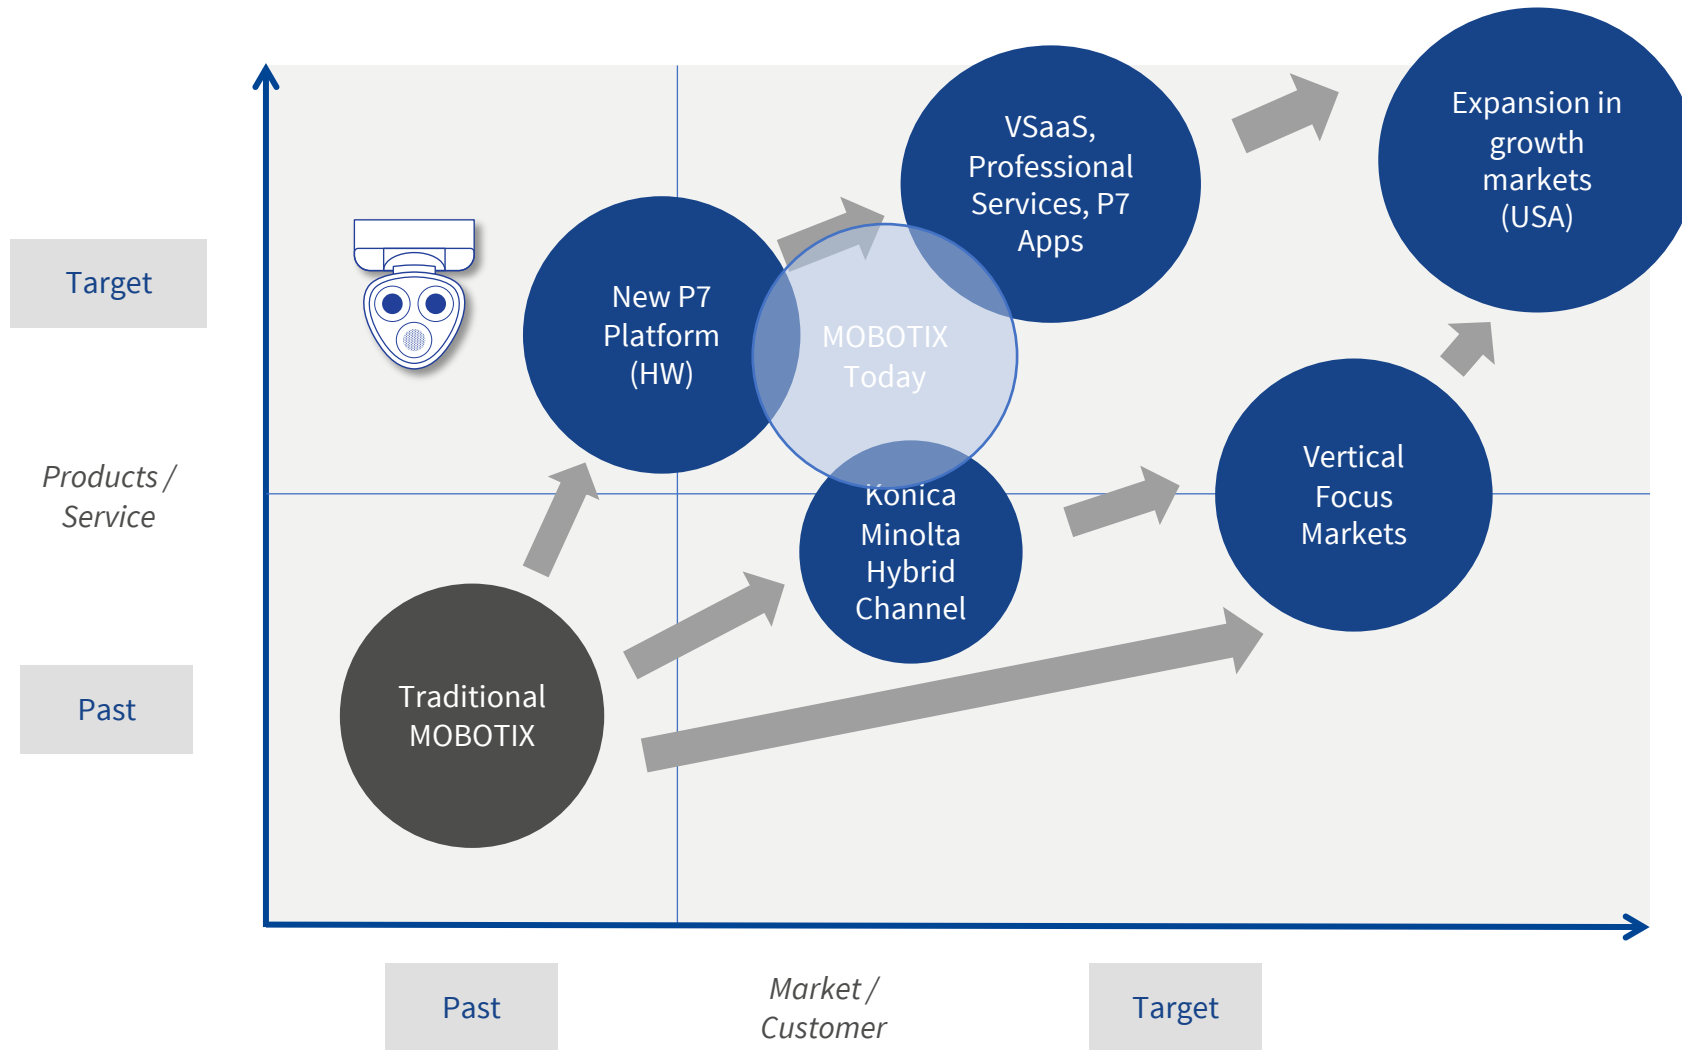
Target

Products / Service

Past

New P7 Platform (HW)

MOBOTIX Today

VSaaS, Professional Services, P7 Apps

Expansion in growth markets (USA)

Konica Minolta Hybrid Channel

Vertical Focus Markets

Traditional MOBOTIX

Past

Market / Customer

Target